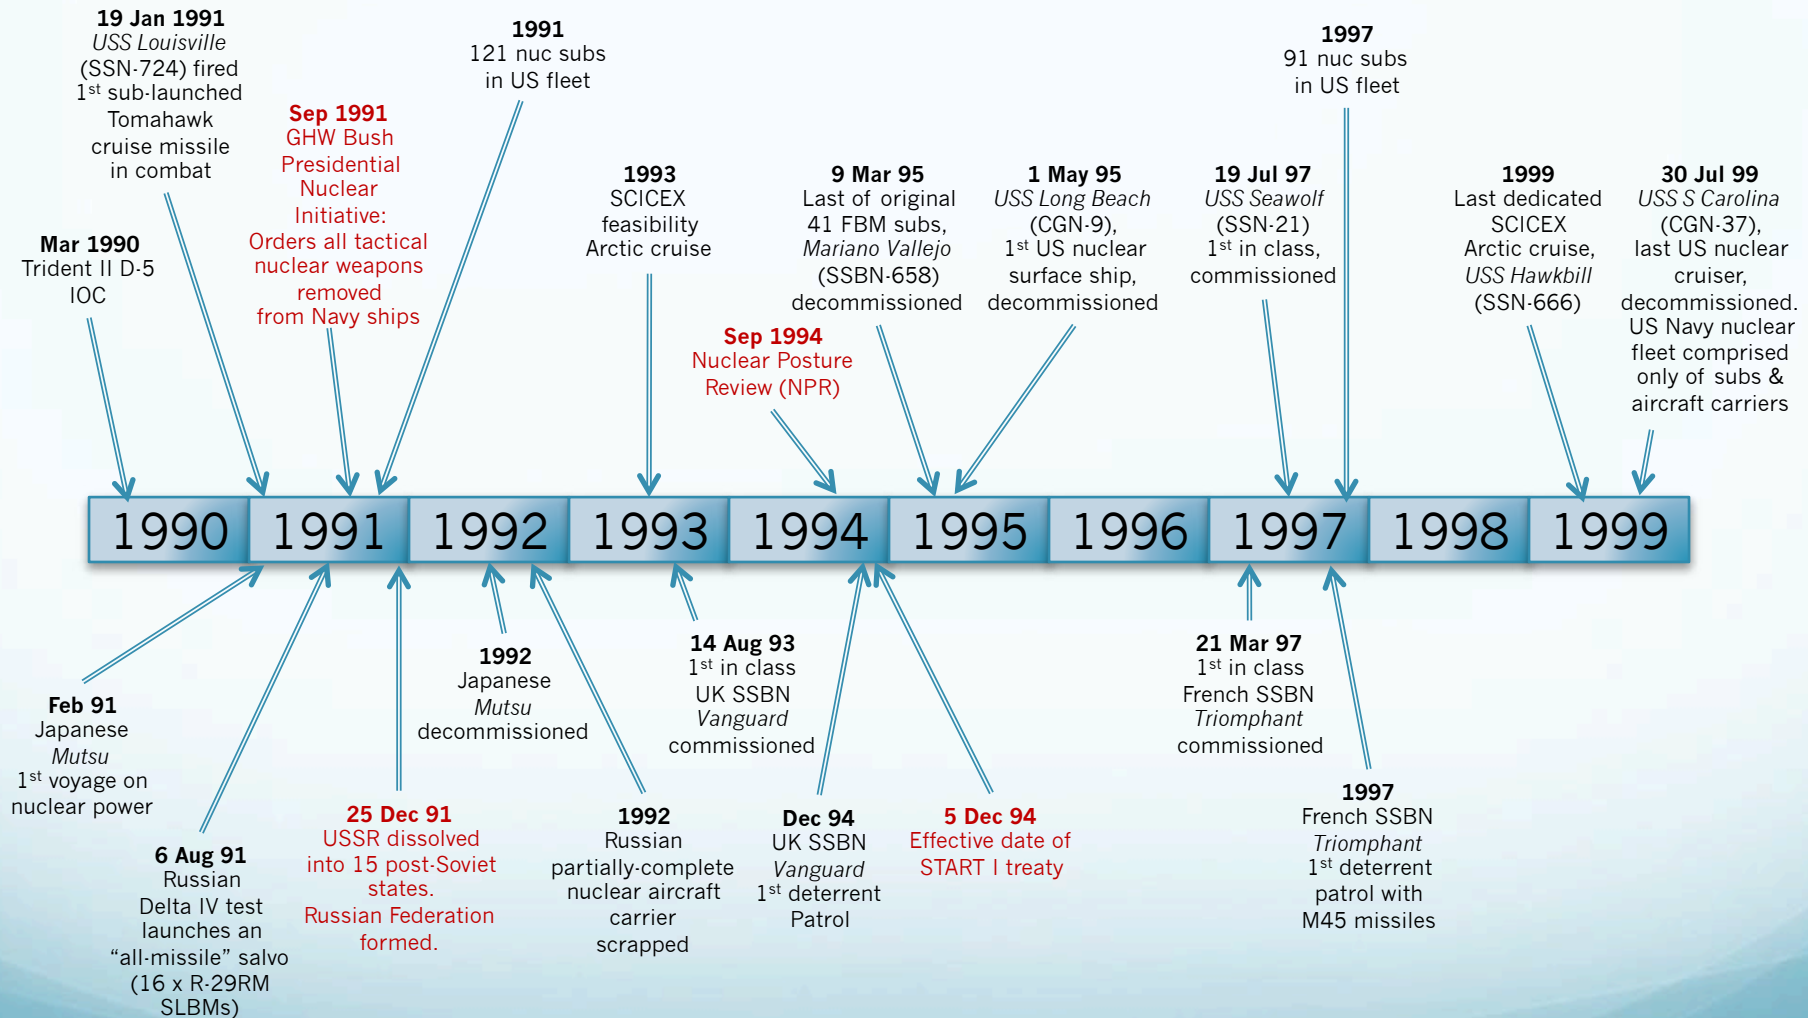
19 Jan 1991
USS Louisville (SSN-724) fired 1$^{st}$ sub-launched Tomahawk cruise missile in combat

Mar 1990
Trident II D-5 IOC

Sep 1991
GHW Bush Presidential Nuclear Initiative: Orders all tactical nuclear weapons removed from Navy ships

1991
121 nuc subs in US fleet

1993
SCICEX feasibility Arctic cruise

Sep 1994
Nuclear Posture Review (NPR)

9 Mar 95
Last of original 41 FBM subs, Mariano Vallejo (SSBN-658) decommissioned

1 May 95
USS Long Beach (CGN-9), 1$^{st}$ US nuclear surface ship, decommissioned

19 Jul 97
USS Seawolf (SSN-21) 1$^{st}$ in class, commissioned

1997
91 nuc subs in US fleet

1999
Last dedicated SCICEX Arctic cruise, USS Hawkbill (SSN-666)

30 Jul 99
USS S Carolina (CGN-37), last US nuclear cruiser, decommissioned. US Navy nuclear fleet comprised only of subs & aircraft carriers

1990 1991 1992 1993 1994 1995 1996 1997 1998 1999

Feb 91
Japanese Mutsu 1$^{st}$ voyage on nuclear power

6 Aug 91
Russian Delta IV test launches an "all-missile" salvo (16 x R-29RM SLBMs)

25 Dec 91
USSR dissolved into 15 post-Soviet states. Russian Federation formed.

1992
Japanese Mutsu decommissioned

1992
Russian partially-complete nuclear aircraft carrier scrapped

14 Aug 93
1$^{st}$ in class UK SSBN Vanguard commissioned

Dec 94
UK SSBN Vanguard 1$^{st}$ deterrent Patrol

5 Dec 94
Effective date of START I treaty

21 Mar 97
1$^{st}$ in class French SSBN Triomphant commissioned

1997
French SSBN Triomphant 1$^{st}$ deterrent patrol with M45 missiles